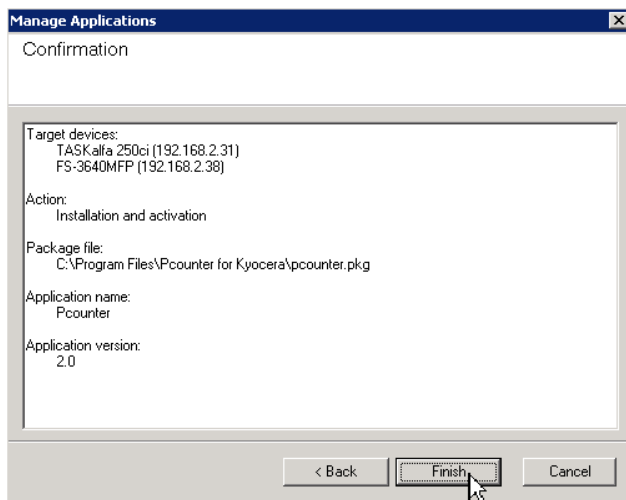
Manage Applications

Confirmation

Target devices:
TASKalfa 250ci (192.168.2.31)
FS-3640MFP (192.168.2.38)

Action:
Installation and activation

Package file:
C:\Program Files\Pcounter for Kyocera\pcounter.pkg

Application name:
Pcounter

Application version:
2.0

< Back
Finish
Cancel